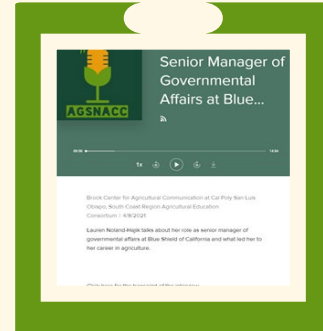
AGSNACC

Senior Manager of Governmental Affairs at Blue...

00:00

14:04

1x

Brock Center for Agricultural Communication at Cal Poly San Luis Obispo, South Coast Region Agricultural Education Consortium / 4/8/2021

Lauren Noland-Hajik talks about her role as senior manager of governmental affairs at Blue Shield of California and what led her to her career in agriculture.

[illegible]